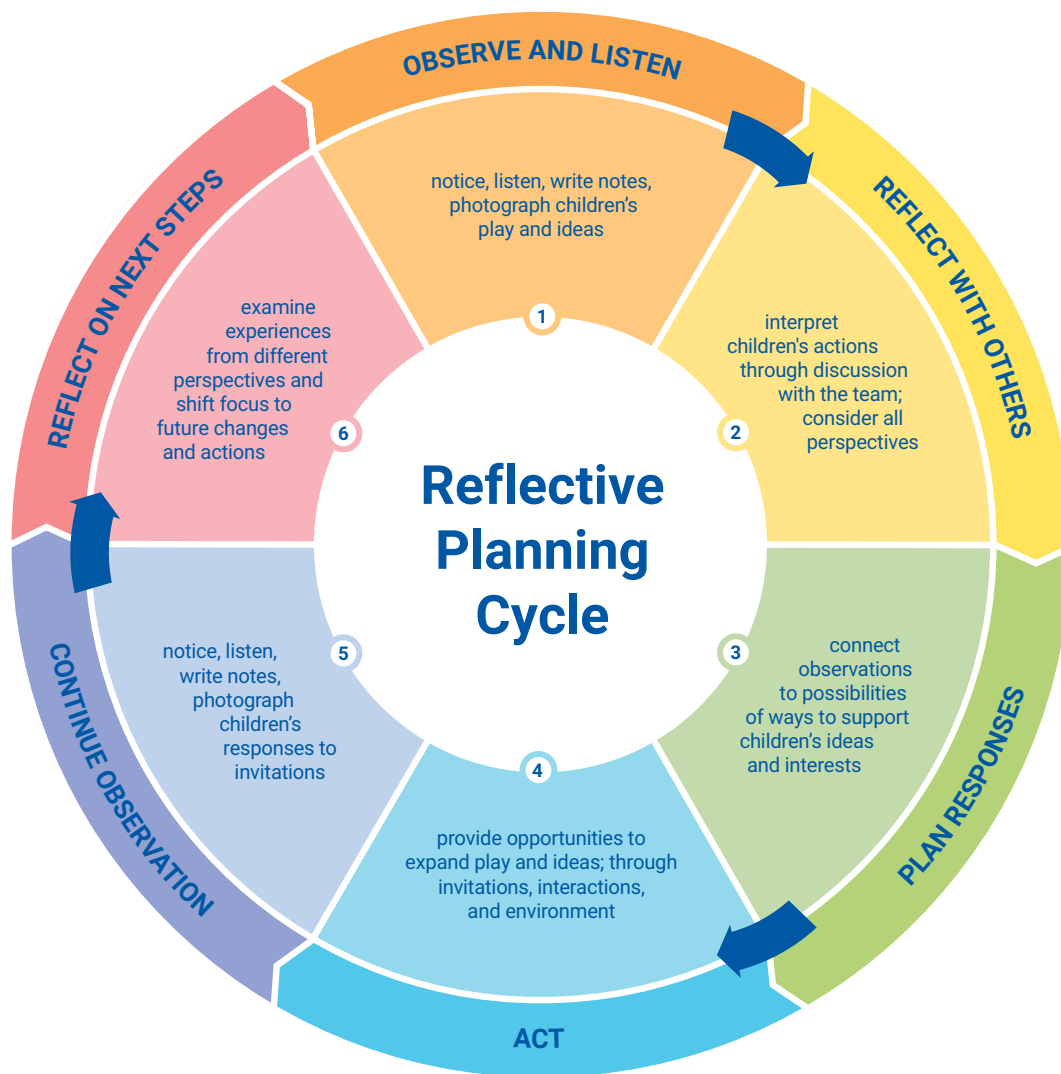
Reflective Planning Cycle

OBSERVE AND LISTEN

1

notice, listen, write notes, photograph children's play and ideas

REFLECT WITH OTHERS

2

interpret children's actions through discussion with the team; consider all perspectives

PLAN RESPONSES

3

connect observations to possibilities of ways to support children's ideas and interests

ACT

4

provide opportunities to expand play and ideas; through invitations, interactions, and environment

CONTINUE OBSERVATION

5

notice, listen, write notes, photograph children's responses to invitations

REFLECT ON NEXT STEPS

6

examine experiences from different perspectives and shift focus to future changes and actions